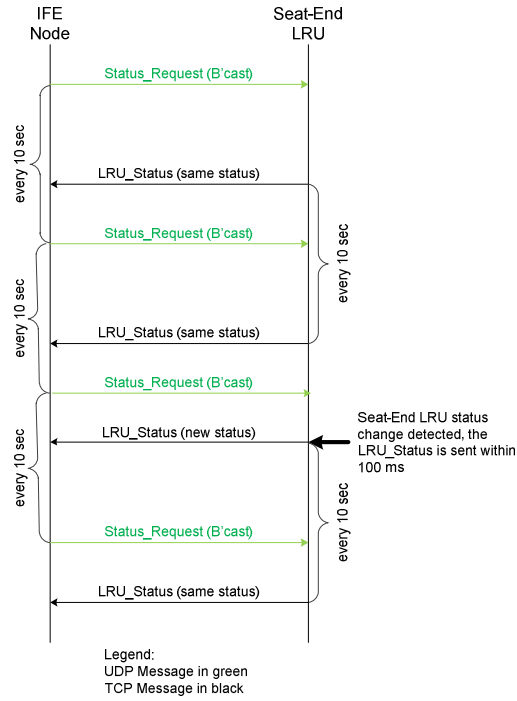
IFE Node

Seat-End LRU

Status_Request (B'cast)

every 10 sec

LRU_Status (same status)

Status_Request (B'cast)

every 10 sec

every 10 sec

LRU_Status (same status)

Status_Request (B'cast)

every 10 sec

LRU_Status (new status)

Seat-End LRU status change detected, the LRU_Status is sent within 100 ms

every 10 sec

Status_Request (B'cast)

LRU_Status (same status)

Legend:
UDP Message in green
TCP Message in black